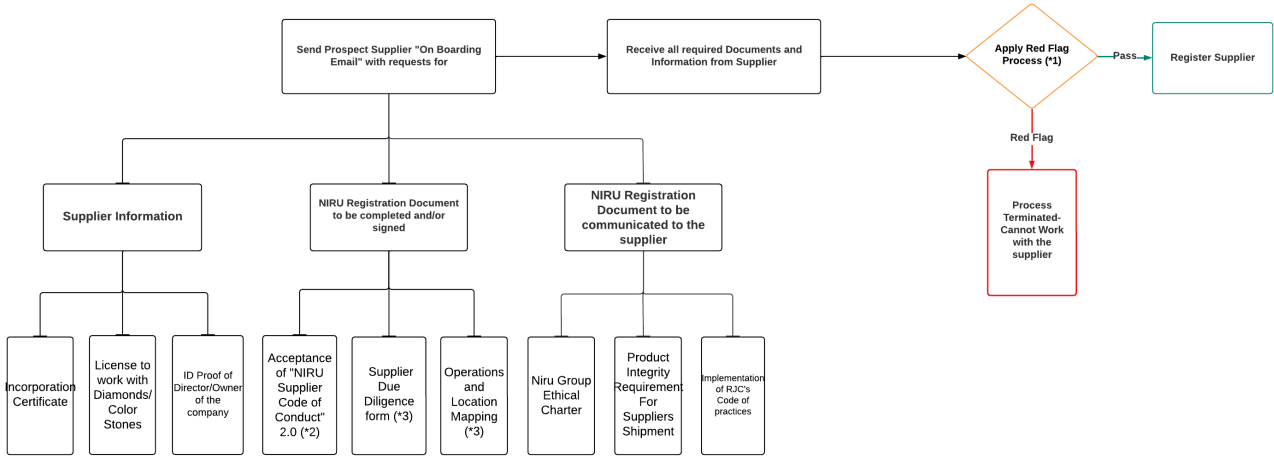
Send Prospect Supplier "On Boarding Email" with requests for

Receive all required Documents and Information from Supplier

Apply Red Flag Process (*1)

Pass

Register Supplier

Red Flag

Process Terminated- Cannot Work with the supplier

Supplier Information

NIRU Registration Document to be completed and/or signed

NIRU Registration Document to be communicated to the supplier

Incorporation Certificate

License to work with Diamonds/ Color Stones

ID Proof of Director/Owner of the company

Acceptance of "NIRU Supplier Code of Conduct" 2.0 (*2)

Supplier Due Diligence form (*3)

Operations and Location Mapping (*3)

Niru Group Ethical Charter

Product Integrity Requirement For Suppliers Shipment

Implementation of RJC's Code of practices